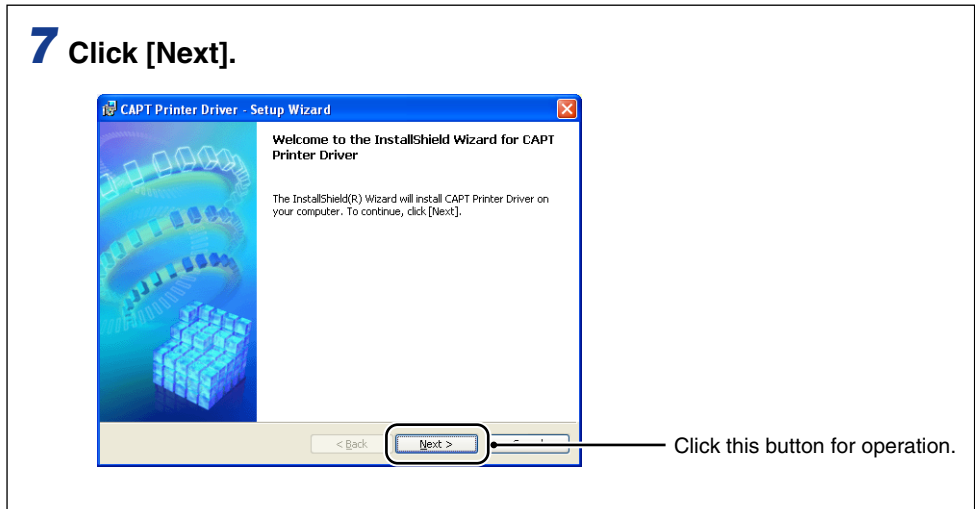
7 Click [Next].

CAPT Printer Driver - Setup Wizard

Welcome to the InstallShield Wizard for CAPT Printer Driver

The InstallShield(R) Wizard will install CAPT Printer Driver on your computer. To continue, click [Next].

< Back

Next >

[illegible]

Click this button for operation.